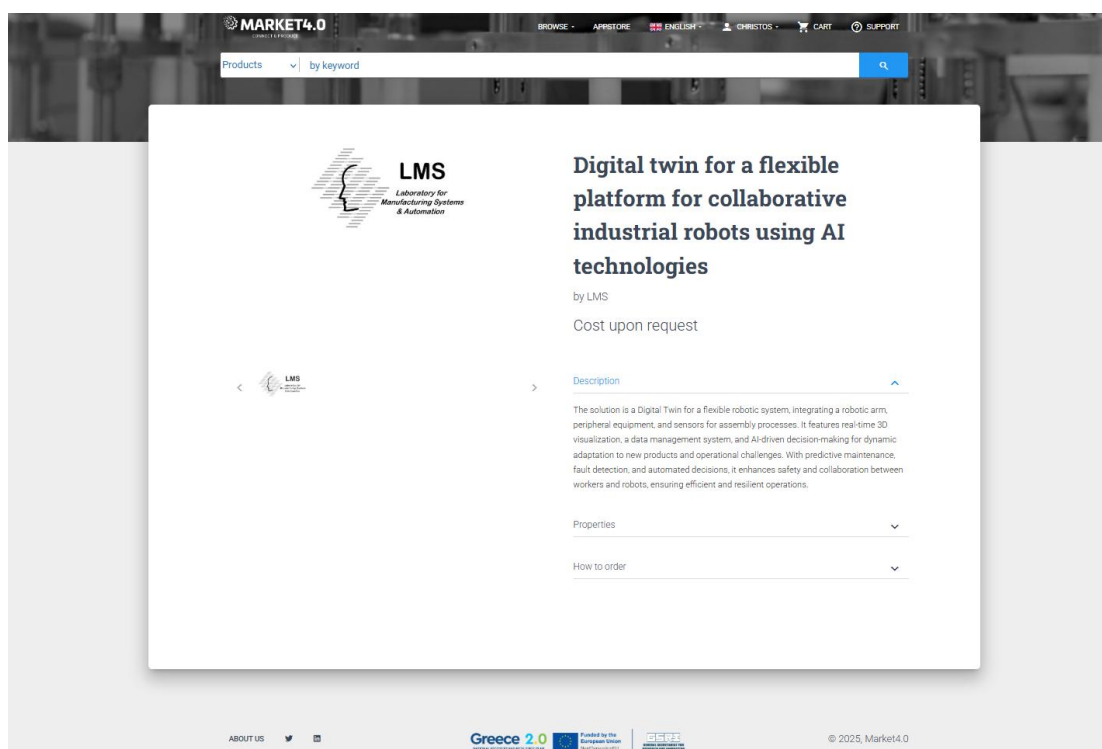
MARKET4.0
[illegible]

BROWSE APPSTORE ENGLISH CHRISTOS CART SUPPORT

Products by keyword

LMS
Laboratory for Manufacturing Systems & Automation

Digital twin for a flexible platform for collaborative industrial robots using AI technologies

by LMS

Cost upon request

LMS

Description

The solution is a Digital Twin for a flexible robotic system, integrating a robotic arm, peripheral equipment, and sensors for assembly processes. It features real-time 3D visualization, a data management system, and AI-driven decision-making for dynamic adaptation to new products and operational challenges. With predictive maintenance, fault detection, and automated decisions, it enhances safety and collaboration between workers and robots, ensuring efficient and resilient operations.

Properties

How to order

ABOUT US

Greece 2.0 Funded by the European Union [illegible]

© 2025, Market4.0